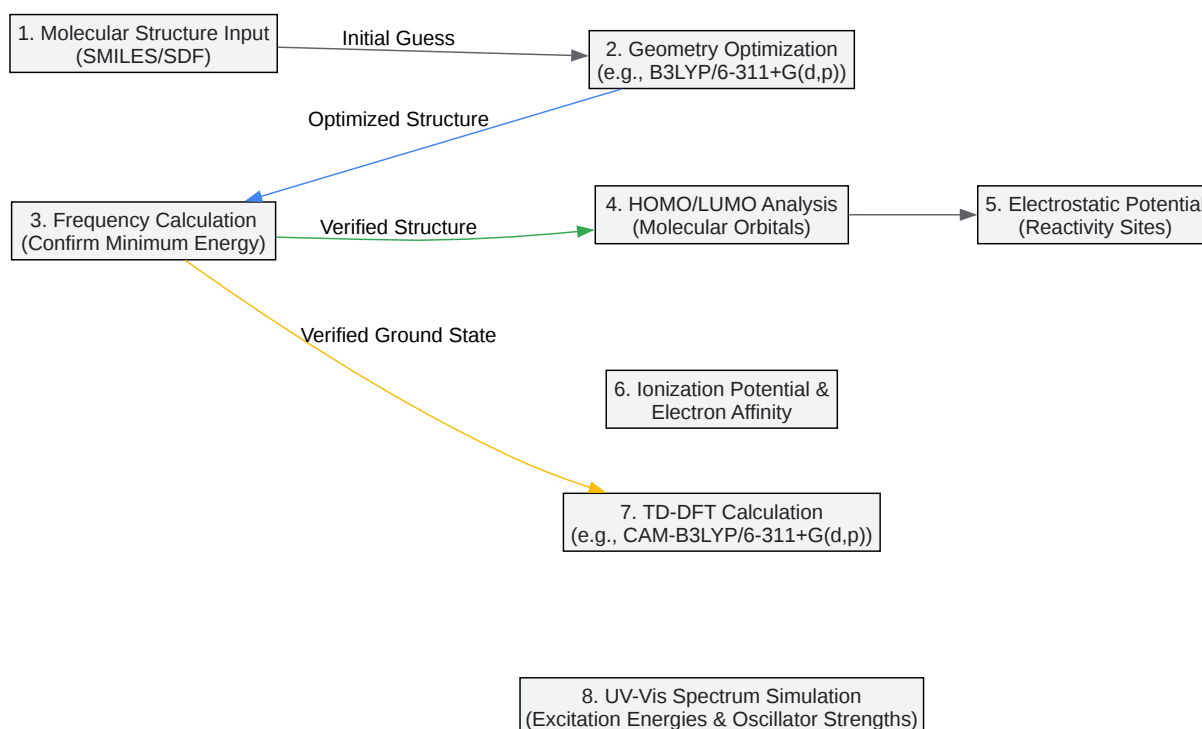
1. Molecular Structure Input (SMILES/SDF)

Initial Guess

2. Geometry Optimization (e.g., B3LYP/6-311+G(d,p))

Optimized Structure

3. Frequency Calculation (Confirm Minimum Energy)

Verified Structure

4. HOMO/LUMO Analysis (Molecular Orbitals)

5. Electrostatic Potentia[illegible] (Reactivity Sites)

Verified Ground State

6. Ionization Potential & Electron Affinity

7. TD-DFT Calculation (e.g., CAM-B3LYP/6-311+G(d,p))

8. UV-Vis Spectrum Simulation (Excitation Energies & Oscillator Strengths)